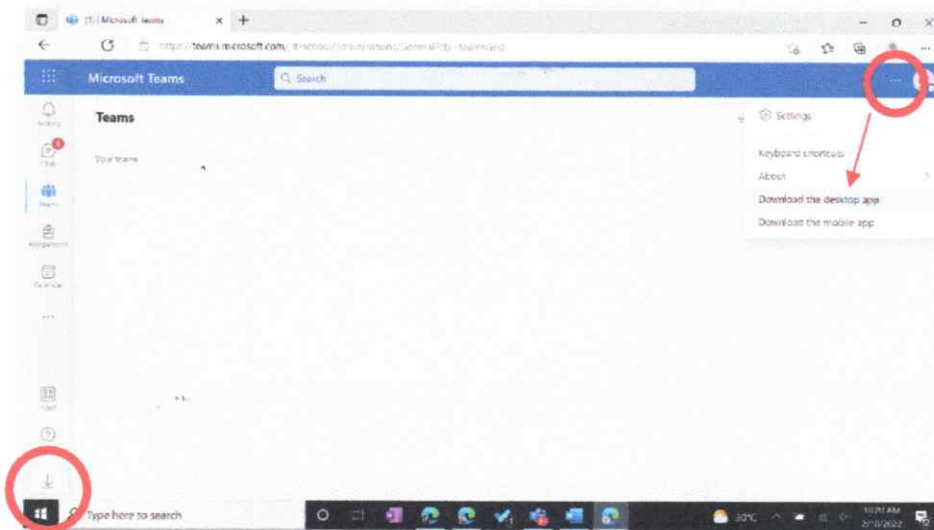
(1) | Microsoft Teams

https://teams.microsoft.com/_#/school/conversations/General?ctx=teamsGrid

Microsoft Teams

Search

Activity

Chat

Teams

Assignments

Calendar

...

Apps

Teams

Your teams

Settings

Keyboard shortcuts

About

Download the desktop app

Download the mobile app

Type here to search

30°C

10:20 AM
2/10/2022